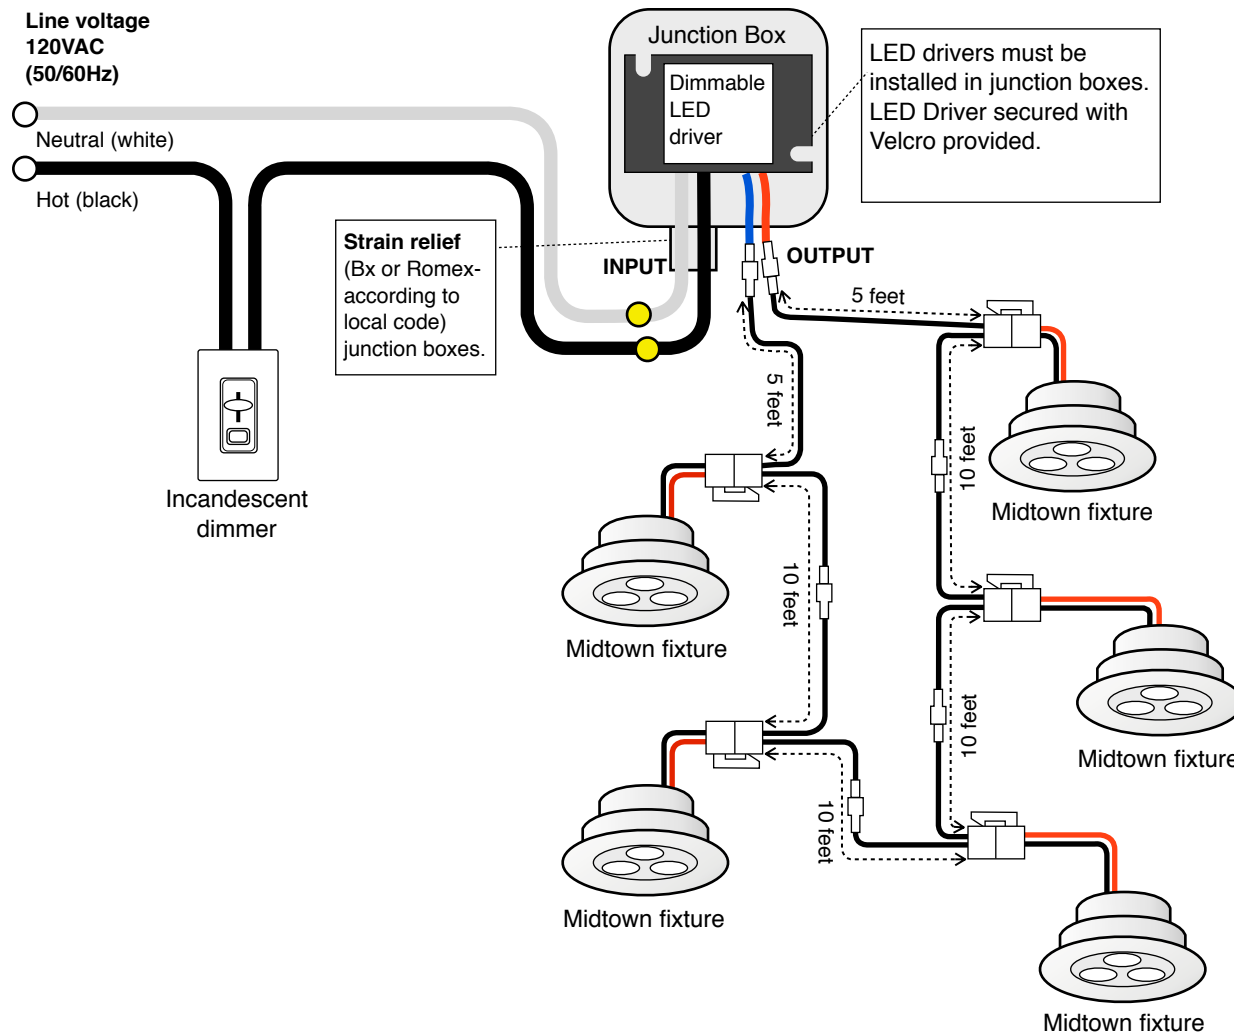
**Line voltage**
**120VAC**
**(50/60Hz)**

Neutral (white)

Hot (black)

Junction Box

Dimmable LED driver

LED drivers must be installed in junction boxes. LED Driver secured with Velcro provided.

**Strain relief** (Bx or Romex- according to local code) junction boxes.

**INPUT**

**OUTPUT**

5 feet

5 feet

Incandescent dimmer

Midtown fixture

10 feet

Midtown fixture

10 feet

Midtown fixture

10 feet

Midtown fixture

10 feet

Midtown fixture

Midtown fixture